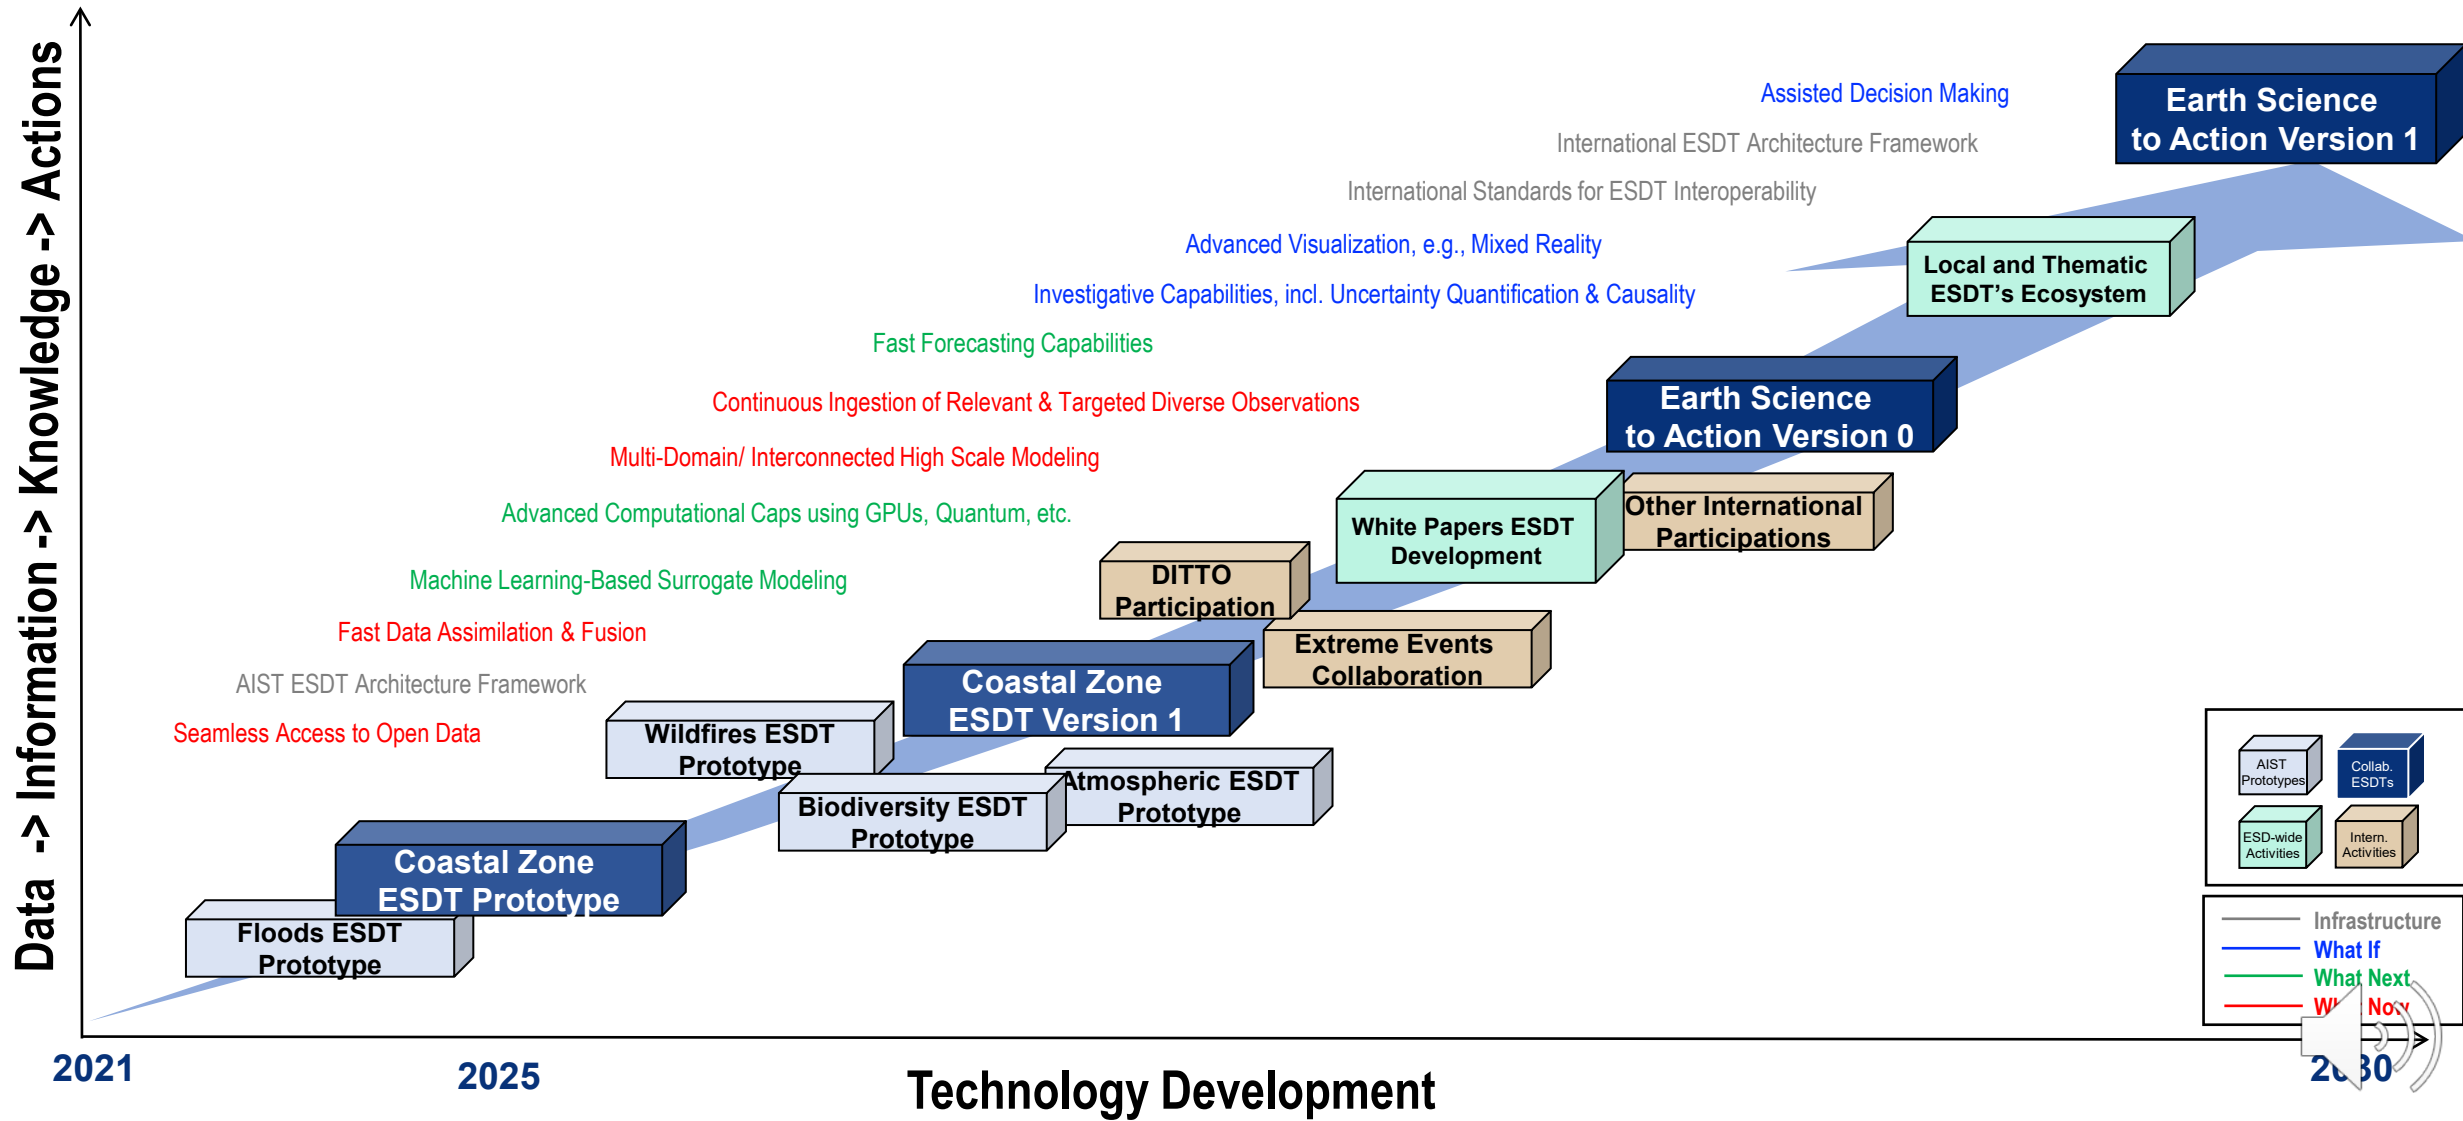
Data -> Information -> Knowledge -> Actions

Earth Science to Action Version 1

Assisted Decision Making

International ESDT Architecture Framework

International Standards for ESDT Interoperability

Advanced Visualization, e.g., Mixed Reality

Local and Thematic ESDT's Ecosystem

Investigative Capabilities, incl. Uncertainty Quantification & Causality

Fast Forecasting Capabilities

Earth Science to Action Version 0

Continuous Ingestion of Relevant & Targeted Diverse Observations

Multi-Domain/ Interconnected High Scale Modeling

Other International Participations

White Papers ESDT Development

Advanced Computational Caps using GPUs, Quantum, etc.

DITTO Participation

Machine Learning-Based Surrogate Modeling

Fast Data Assimilation & Fusion

Extreme Events Collaboration

Coastal Zone ESDT Version 1

AIST ESDT Architecture Framework

Seamless Access to Open Data

Wildfires ESDT Prototype

Atmospheric ESDT Prototype

Biodiversity ESDT Prototype

Coastal Zone ESDT Prototype

Floods ESDT Prototype

AIST Prototypes

Collab. ESDTs

ESD-wide Activities

Intern. Activities

Infrastructure

What If

What Next

W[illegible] Now

2021

2025

Technology Development

2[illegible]30